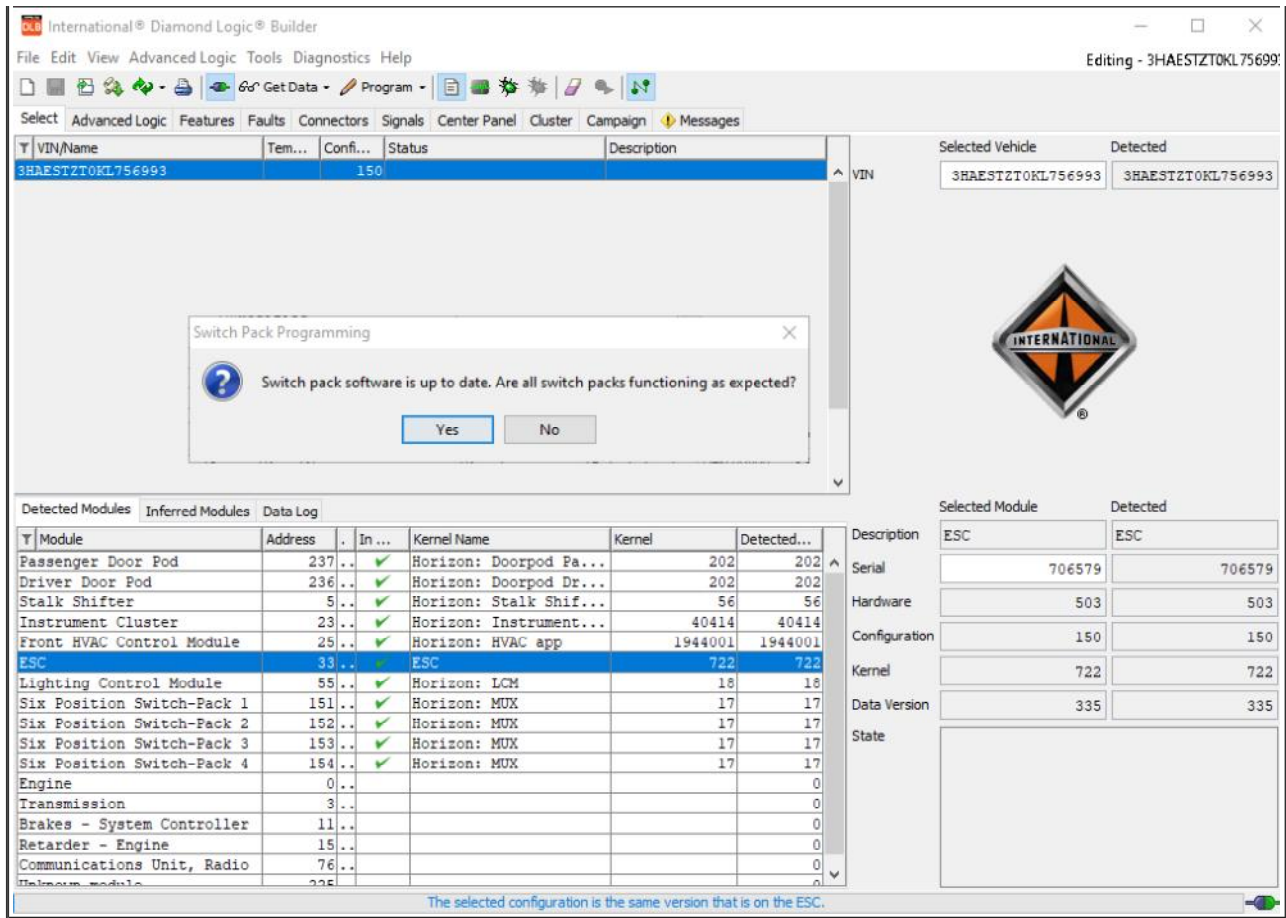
DLB International® Diamond Logic® Builder

File Edit View Advanced Logic Tools Diagnostics Help

Editing - 3HAESTZT0KL75699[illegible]

Get Data - Program -

Select | Advanced Logic | Features | Faults | Connectors | Signals | Center Panel | Cluster | Campaign | Messages

| VIN/Name | Tem... | Confi... | Status | Description |
|---|---|---|---|---|
| 3HAESTZT0KL756993 | | 150 | | |

| | Selected Vehicle | Detected |
|---|---|---|
| VIN | 3HAESTZT0KL756993 | 3HAESTZT0KL756993 |

INTERNATIONAL ®

Switch Pack Programming

Switch pack software is up to date. Are all switch packs functioning as expected?

Yes No

Detected Modules | Inferred Modules | Data Log

| Module | Address | . | In ... | Kernel Name | Kernel | Detected... |
|---|---|---|---|---|---|---|
| Passenger Door Pod | 237 | .. | ✔ | Horizon: Doorpod Pa... | 202 | 202 |
| Driver Door Pod | 236 | .. | ✔ | Horizon: Doorpod Dr... | 202 | 202 |
| Stalk Shifter | 5 | .. | ✔ | Horizon: Stalk Shif... | 56 | 56 |
| Instrument Cluster | 23 | .. | ✔ | Horizon: Instrument... | 40414 | 40414 |
| Front HVAC Control Module | 25 | .. | ✔ | Horizon: HVAC app | 1944001 | 1944001 |
| ESC | 33 | .. | ✔ | ESC | 722 | 722 |
| Lighting Control Module | 55 | .. | ✔ | Horizon: LCM | 18 | 18 |
| Six Position Switch-Pack 1 | 151 | .. | ✔ | Horizon: MUX | 17 | 17 |
| Six Position Switch-Pack 2 | 152 | .. | ✔ | Horizon: MUX | 17 | 17 |
| Six Position Switch-Pack 3 | 153 | .. | ✔ | Horizon: MUX | 17 | 17 |
| Six Position Switch-Pack 4 | 154 | .. | ✔ | Horizon: MUX | 17 | 17 |
| Engine | 0 | .. | | | | 0 |
| Transmission | 3 | .. | | | | 0 |
| Brakes - System Controller | 11 | .. | | | | 0 |
| Retarder - Engine | 15 | .. | | | | 0 |
| Communications Unit, Radio | 76 | .. | | | | 0 |
| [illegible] | 225 | | | | | 0 |

| | Selected Module | Detected |
|---|---|---|
| Description | ESC | ESC |
| Serial | 706579 | 706579 |
| Hardware | 503 | 503 |
| Configuration | 150 | 150 |
| Kernel | 722 | 722 |
| Data Version | 335 | 335 |
| State | | |

The selected configuration is the same version that is on the ESC.